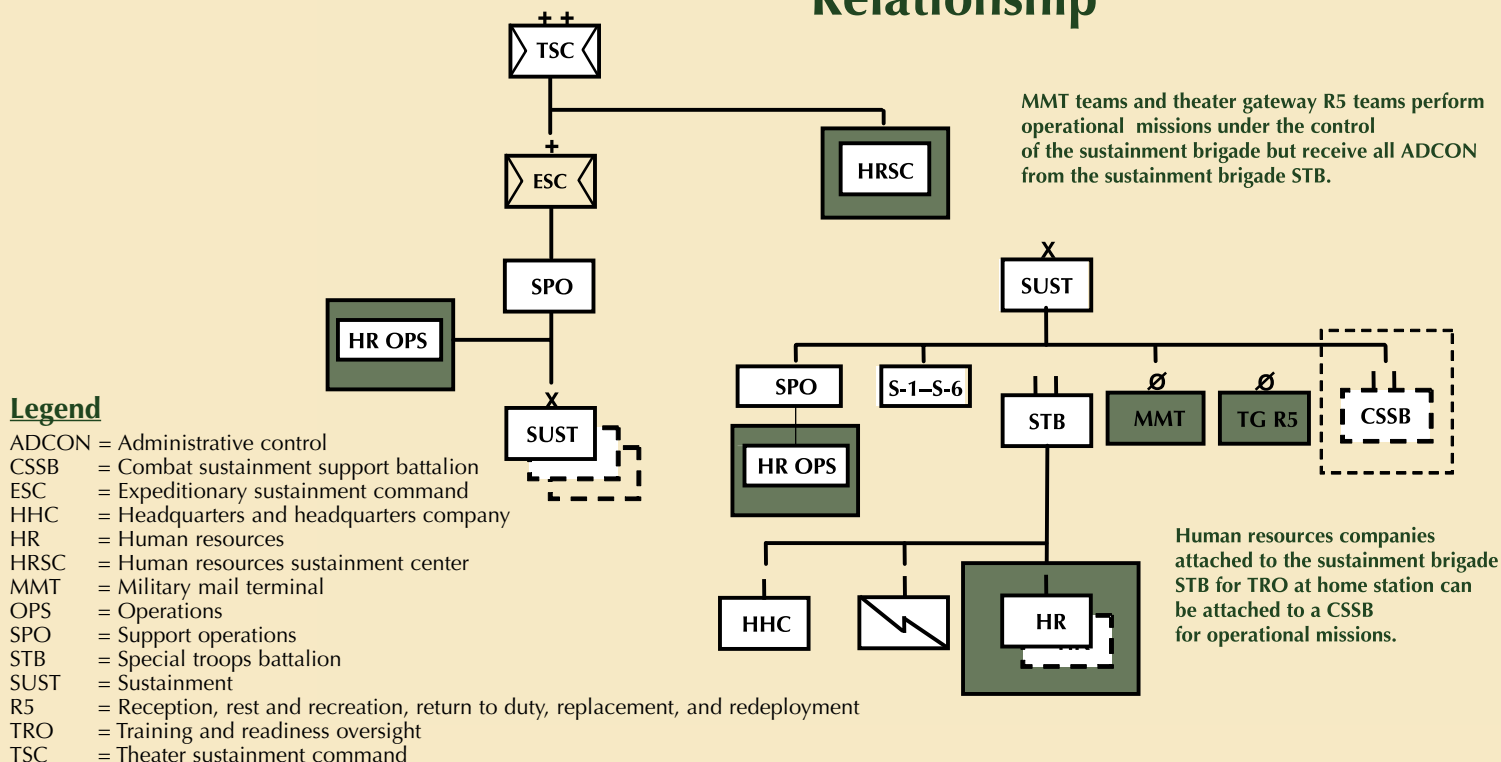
Relationship

TSC
HRSC
ESC
SPO
HR OPS
SUST

MMT teams and theater gateway R5 teams perform operational missions under the control of the sustainment brigade but receive all ADCON from the sustainment brigade STB.

SUST
SPO
S-1–S-6
STB
MMT
TG R5
CSSB
HR OPS
HHC
HR

Human resources companies attached to the sustainment brigade STB for TRO at home station can be attached to a CSSB for operational missions.

Legend
ADCON = Administrative control
CSSB = Combat sustainment support battalion
ESC = Expeditionary sustainment command
HHC = Headquarters and headquarters company
HR = Human resources
HRSC = Human resources sustainment center
MMT = Military mail terminal
OPS = Operations
SPO = Support operations
STB = Special troops battalion
SUST = Sustainment
R5 = Reception, rest and recreation, return to duty, replacement, and redeployment
TRO = Training and readiness oversight
TSC = Theater sustainment command